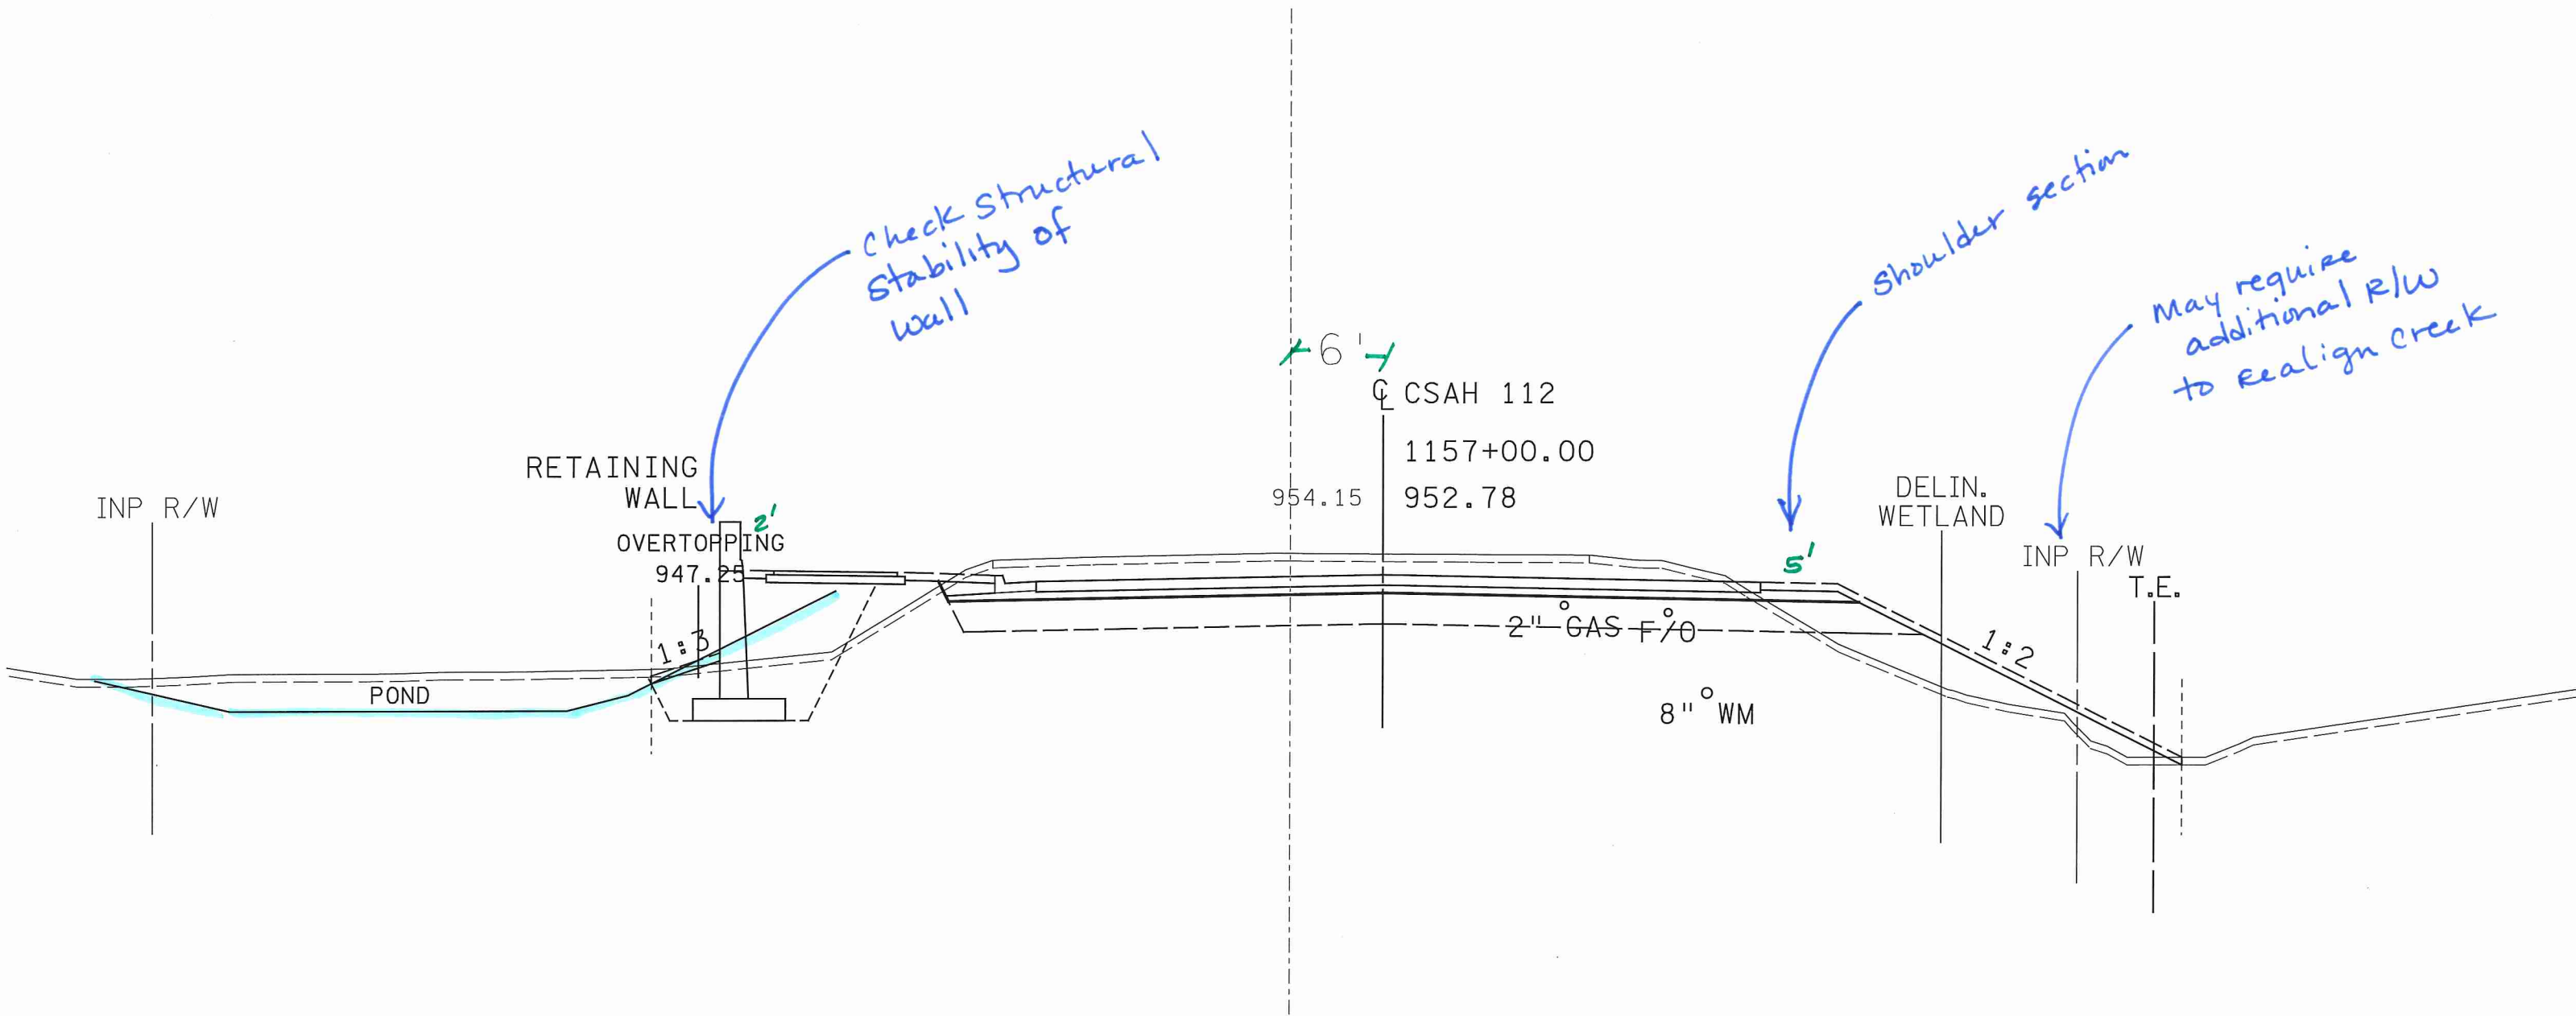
Check Structural Stability of Wall

Shoulder section

May require additional R/W to realign creek

6'

℄ CSAH 112

1157+00.00

954.15

952.78

RETAINING WALL

2'

OVERTOPPING 947.25

INP R/W

1:3

POND

DELIN. WETLAND

5'

INP R/W

T.E.

2" GAS F/O

1:2

8" WM